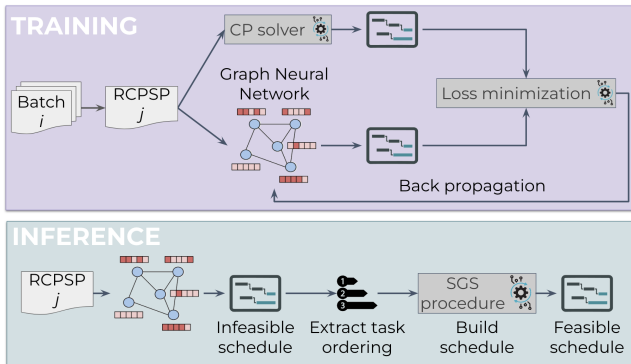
TRAINING

Batch
$i$

RCPSP
$j$

CP solver

Graph Neural Network

Loss minimization

Back propagation

INFERENCE

RCPSP
$j$

Infeasible schedule

1
2
3

Extract task ordering

SGS procedure

Build schedule

Feasible schedule